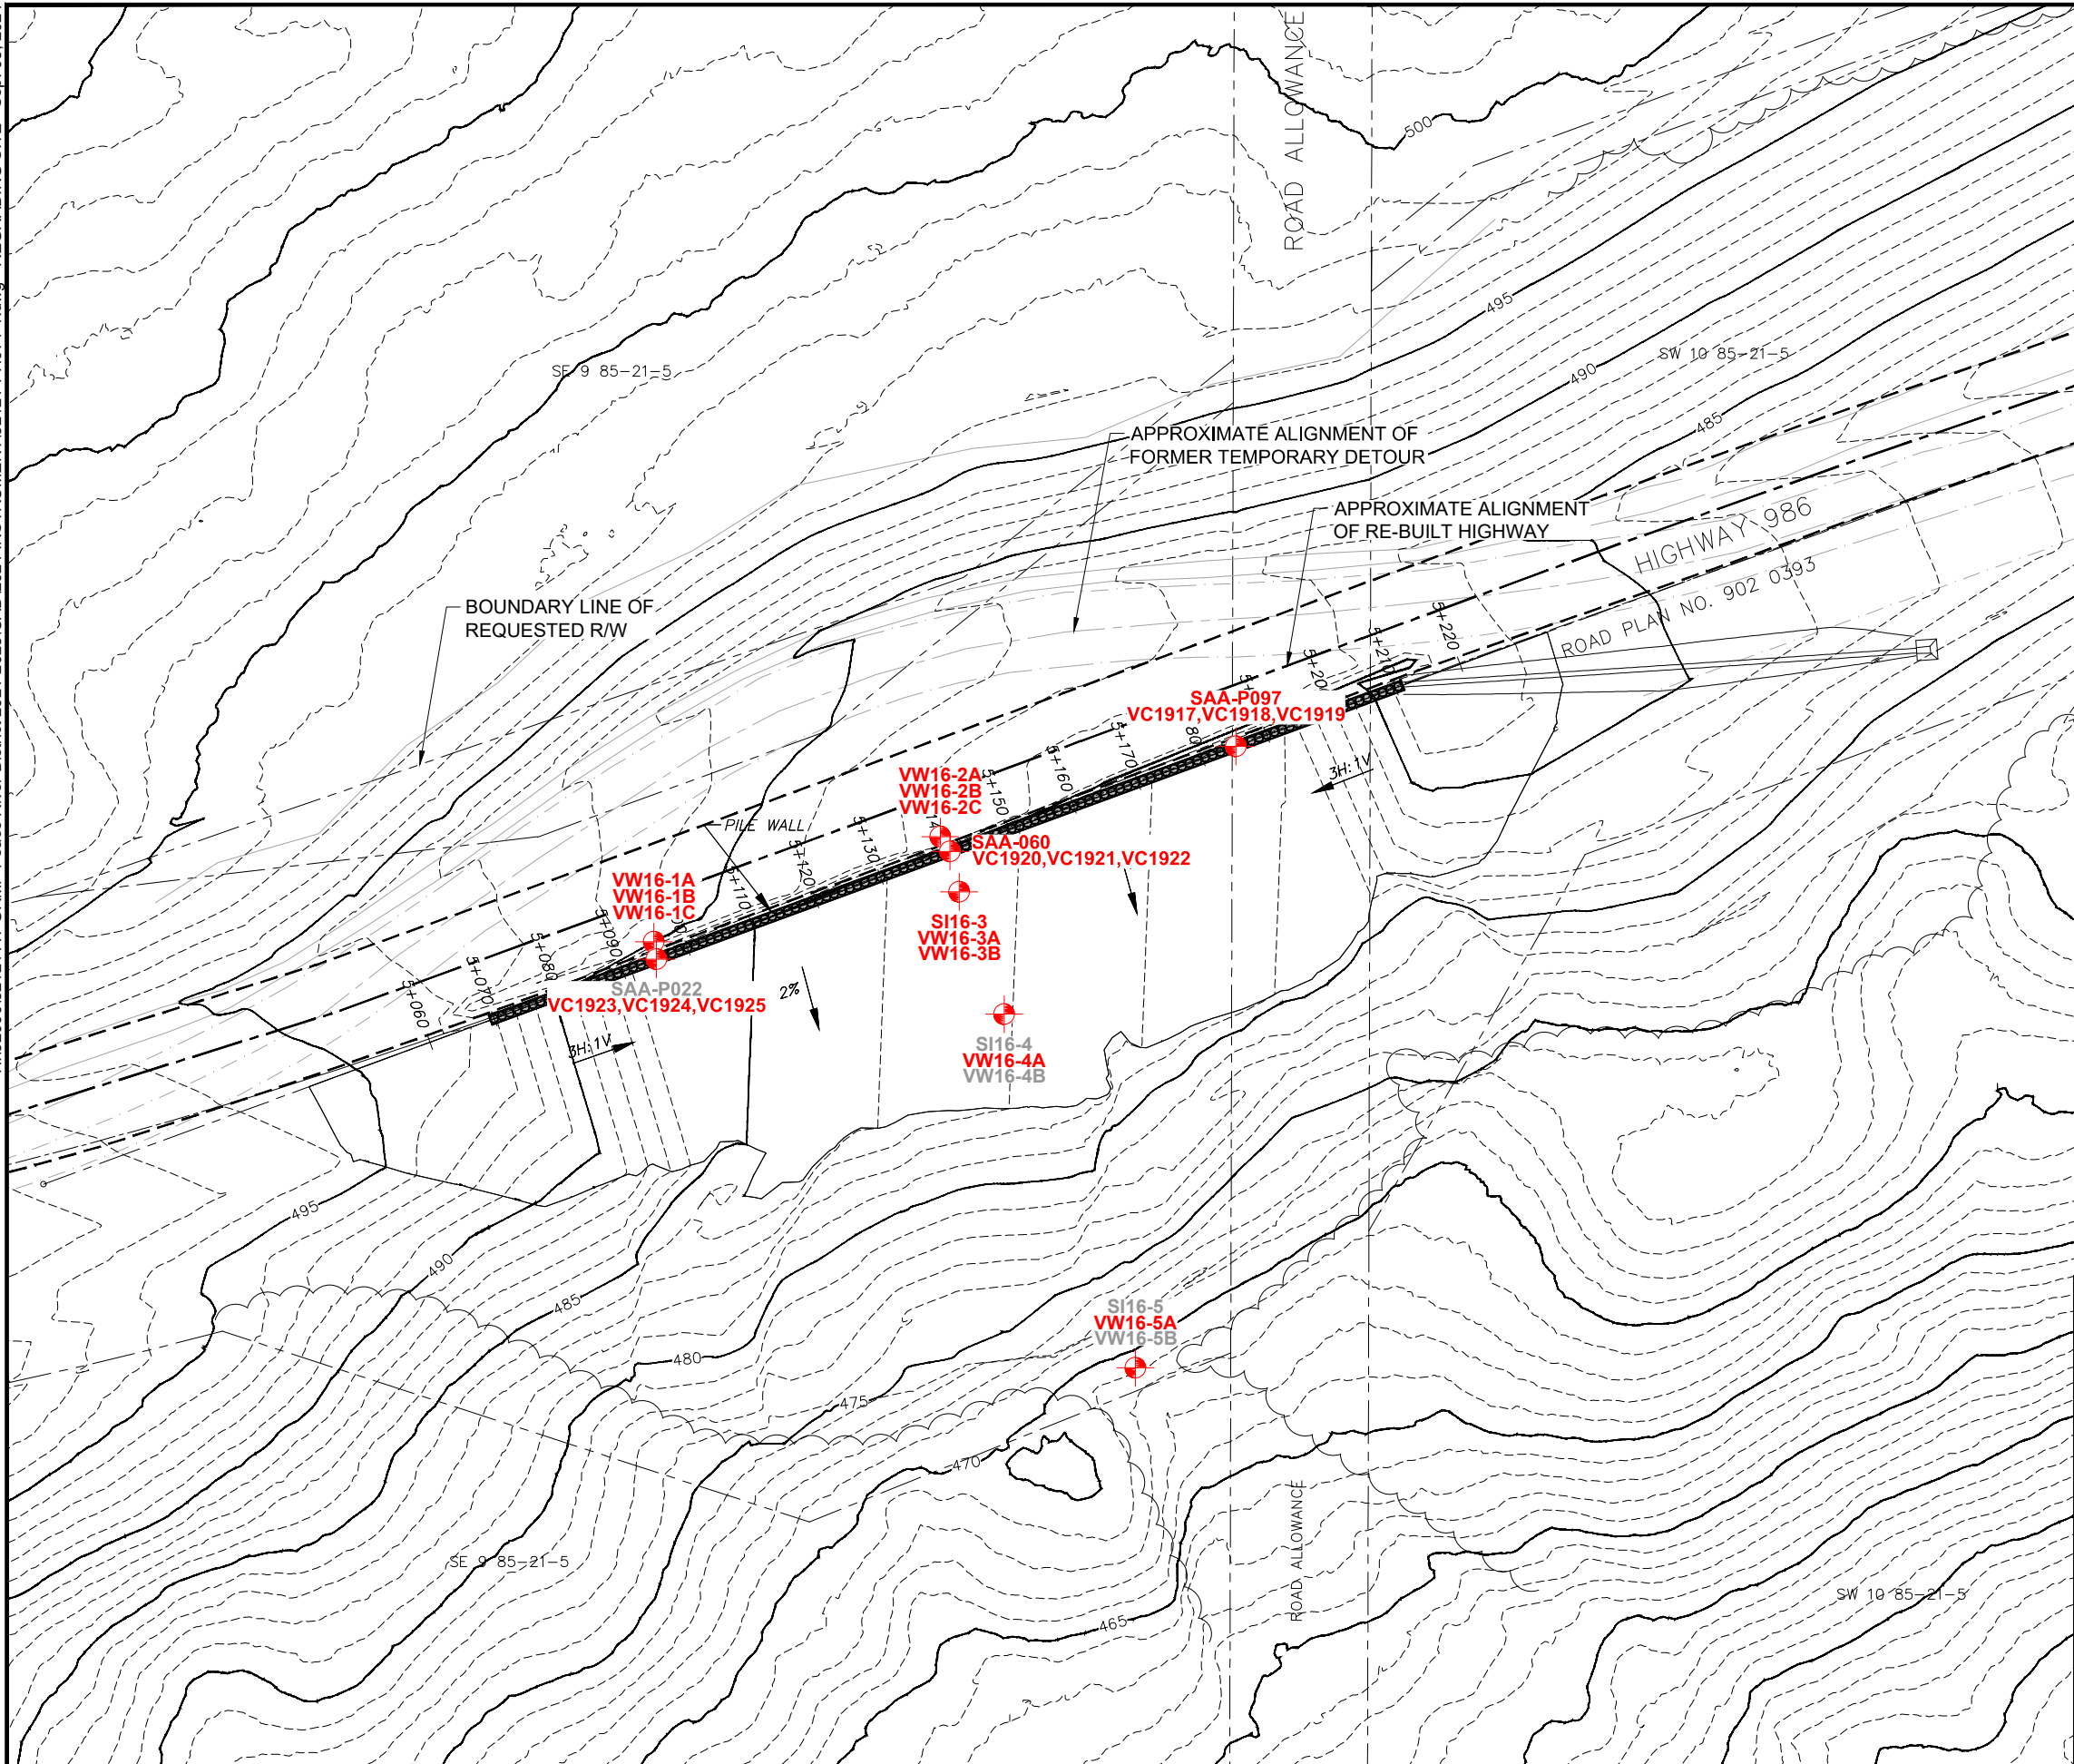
ROAD ALLOWANCE

500

495

SW 10 85-21-5

490

SE 9 85-21-5

485

APPROXIMATE ALIGNMENT OF FORMER TEMPORARY DETOUR

APPROXIMATE ALIGNMENT OF RE-BUILT HIGHWAY

HIGHWAY 986

ROAD PLAN NO. 902 0393

BOUNDARY LINE OF REQUESTED R/W

5+220

5+210

5+200

SAA-P097
VC1917,VC1918,VC1919

5+180

5+170

3H:1V

5+160

VW16-2A
VW16-2B
VW16-2C

5+150

5+140

PILE WALL

5+130

SAA-060
VC1920,VC1921,VC1922

5+120

VW16-1A
VW16-1B
VW16-1C

5+110

5+100

5+090

SI16-3
VW16-3A
VW16-3B

5+080

5+070

SAA-P022
VC1923,VC1924,VC1925

2%

5+060

3H:1V

SI16-4
VW16-4A
VW16-4B

495

490

485

480

475

470

SI16-5
VW16-5A
VW16-5B

SE 9 85-21-5

ROAD ALLOWANCE

465

SW 10 85-21-5